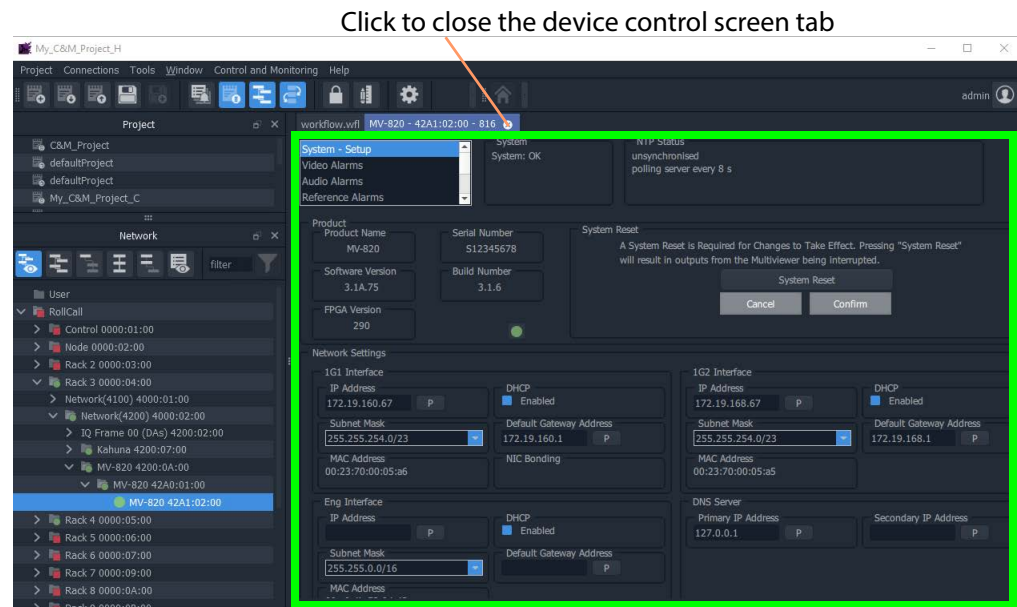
Click to close the device control screen tab

My_C&M_Project_H

Project Connections Tools Window Control and Monitoring Help

admin

Project

C&M_Project
defaultProject
defaultProject
My_C&M_Project_C

Network

filter

User
RollCall
Control 0000:01:00
Node 0000:02:00
Rack 2 0000:03:00
Rack 3 0000:04:00
Network(4100) 4000:01:00
Network(4200) 4000:02:00
IQ Frame 00 (DAs) 4200:02:00
Kahuna 4200:07:00
MV-820 4200:0A:00
MV-820 42A0:01:00
MV-820 42A1:02:00
Rack 4 0000:05:00
Rack 5 0000:06:00
Rack 6 0000:07:00
Rack 7 0000:09:00
Rack 8 0000:0A:00

workflow.wfl MV-820 - 42A1:02:00 - 816

System - Setup
Video Alarms
Audio Alarms
Reference Alarms

System
System: OK

NTP Status
unsynchronised
polling server every 8 s

Product
Product Name
MV-820
Serial Number
S12345678
Software Version
3.1A.75
Build Number
3.1.6
FPGA Version
290

System Reset
A System Reset is Required for Changes to Take Effect. Pressing "System Reset" will result in outputs from the Multiviewer being interrupted.
System Reset
Cancel
Confirm

Network Settings

1G1 Interface
IP Address
172.19.160.67
P
DHCP
Enabled
Subnet Mask
255.255.254.0/23
Default Gateway Address
172.19.160.1
P
MAC Address
00:23:70:00:05:a6
NIC Bonding

1G2 Interface
IP Address
172.19.168.67
P
DHCP
Enabled
Subnet Mask
255.255.254.0/23
Default Gateway Address
172.19.168.1
P
MAC Address
00:23:70:00:05:a5

Eng Interface
IP Address
P
DHCP
Enabled
Subnet Mask
255.255.0.0/16
Default Gateway Address
P
MAC Address

DNS Server
Primary IP Address
127.0.0.1
P
Secondary IP Address
P